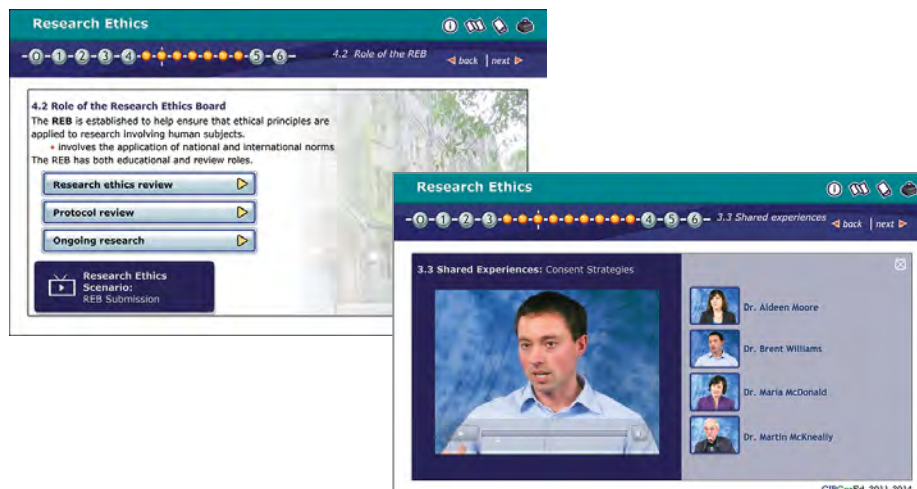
Research Ethics

-0-1-2-3-4-•-•-•-•-•-•-•-•-5-6-

4.2 Role of the REB

back | next

4.2 Role of the Research Ethics Board

The **REB** is established to help ensure that ethical principles are applied to research involving human subjects.

• involves the application of national and international norms

The REB has both educational and review roles.

Research ethics review

Protocol review

Ongoing research

Research Ethics Scenario: REB Submission

Research Ethics

-0-1-2-3-•-•-•-•-•-•-•-•-•-•-4-5-6-

3.3 Shared experiences

back | next

3.3 Shared Experiences: Consent Strategies

Dr. Aideen Moore

Dr. Brent Williams

Dr. Maria McDonald

Dr. Martin McKneally

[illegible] 2011-2014